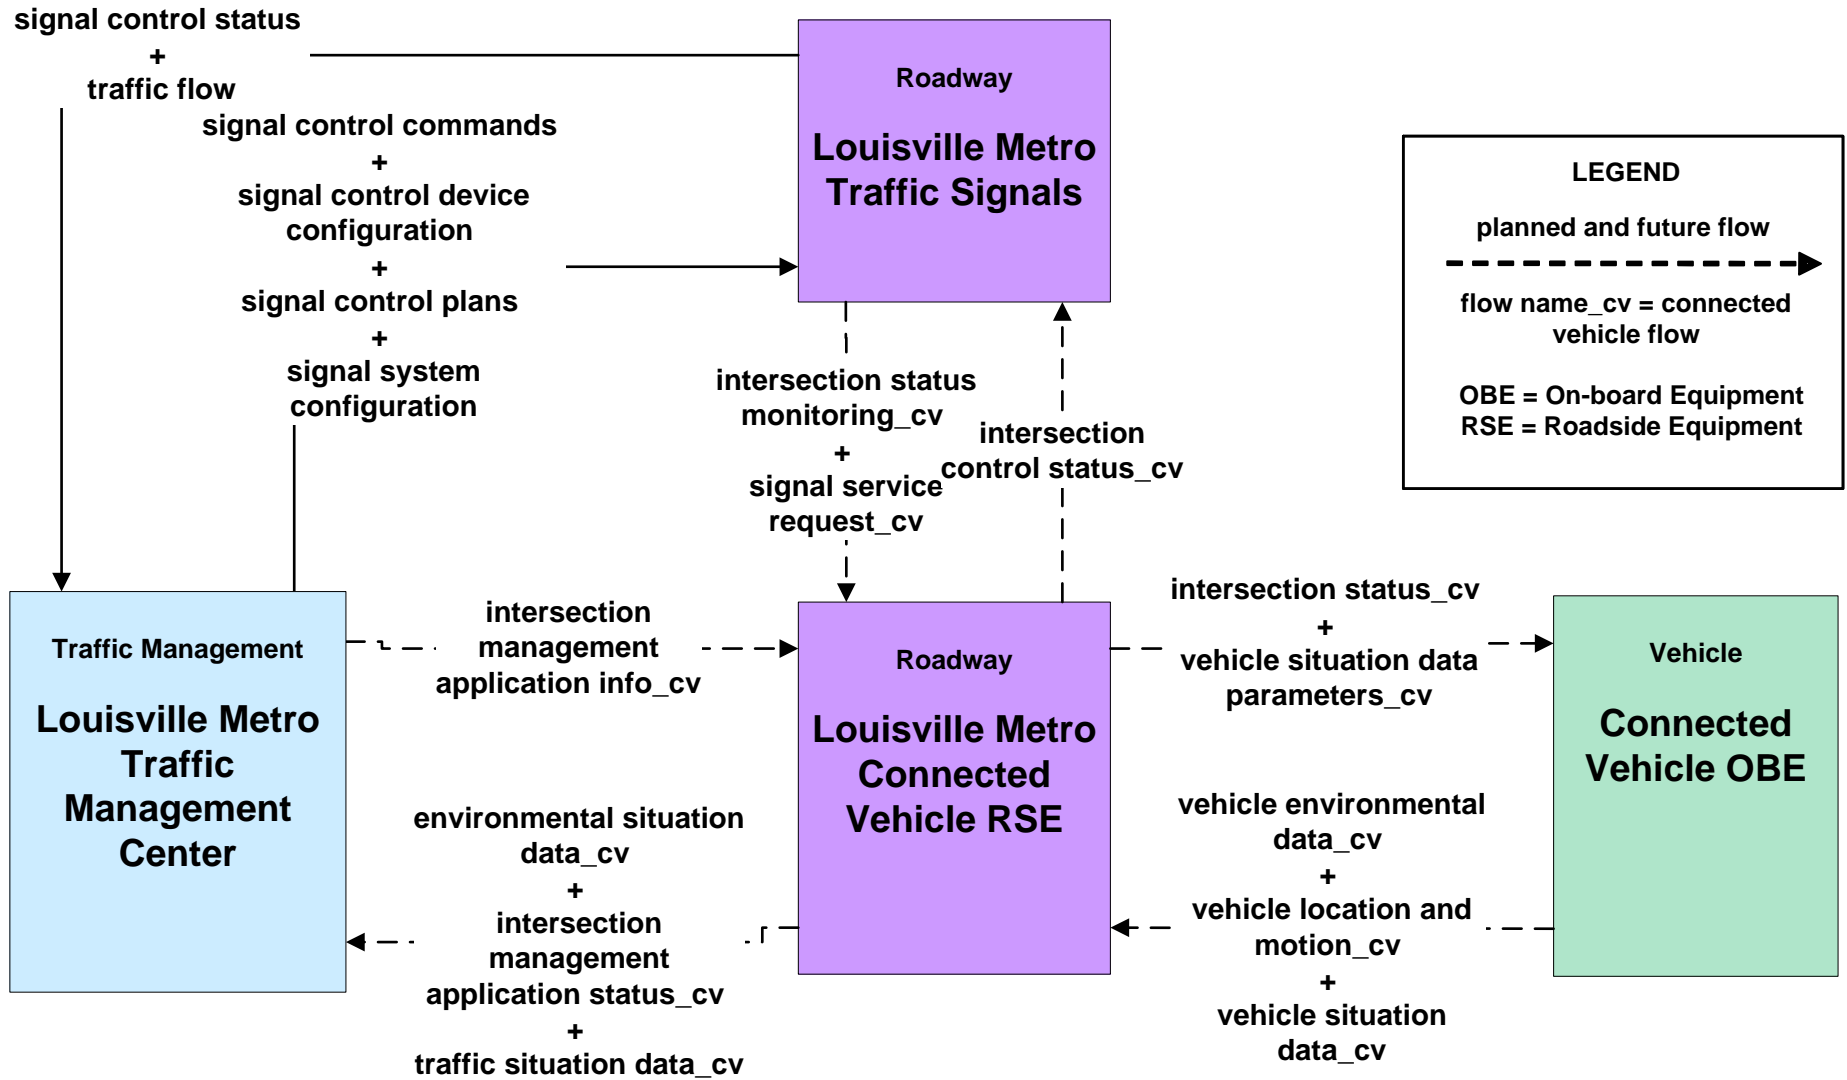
signal control status
+
traffic flow

signal control commands
+
signal control device configuration
+
signal control plans
+
signal system configuration

Roadway

Louisville Metro Traffic Signals

LEGEND

planned and future flow

flow name_cv = connected vehicle flow

OBE = On-board Equipment
RSE = Roadside Equipment

intersection status monitoring_cv
+
signal service request_cv

intersection control status_cv

Traffic Management

Louisville Metro Traffic Management Center

intersection management application info_cv

Roadway

Louisville Metro Connected Vehicle RSE

intersection status_cv
+
vehicle situation data parameters_cv

Vehicle

Connected Vehicle OBE

environmental situation data_cv
+
intersection management application status_cv
+
traffic situation data_cv

vehicle environmental data_cv
+
vehicle location and motion_cv
+
vehicle situation data_cv